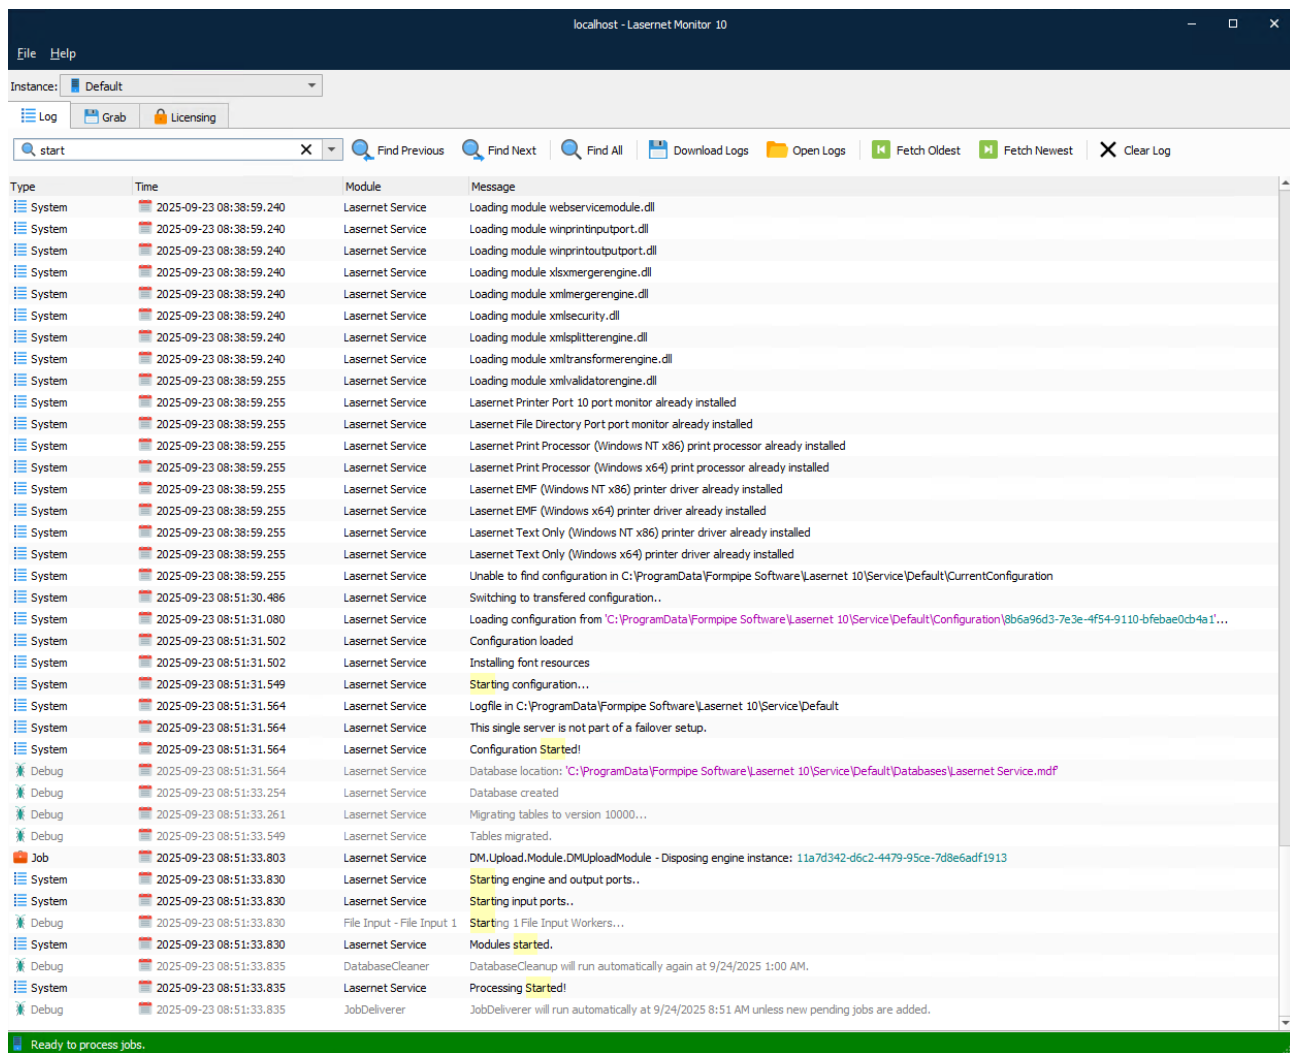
localhost - Lasernet Monitor 10

File Help

Instance: Default

Log Grab Licensing

start

Find Previous Find Next Find All Download Logs Open Logs Fetch Oldest Fetch Newest Clear Log

| Type | Time | Module | Message |
|---|---|---|---|
| System | 2025-09-23 08:38:59.240 | Lasernet Service | Loading module webservicemodule.dll |
| System | 2025-09-23 08:38:59.240 | Lasernet Service | Loading module winprintinputport.dll |
| System | 2025-09-23 08:38:59.240 | Lasernet Service | Loading module winprintoutputport.dll |
| System | 2025-09-23 08:38:59.240 | Lasernet Service | Loading module xlsxmergerengine.dll |
| System | 2025-09-23 08:38:59.240 | Lasernet Service | Loading module xmlmergerengine.dll |
| System | 2025-09-23 08:38:59.240 | Lasernet Service | Loading module xmlsecurity.dll |
| System | 2025-09-23 08:38:59.240 | Lasernet Service | Loading module xmlsplitterengine.dll |
| System | 2025-09-23 08:38:59.240 | Lasernet Service | Loading module xmltransformerengine.dll |
| System | 2025-09-23 08:38:59.255 | Lasernet Service | Loading module xmlvalidatorengine.dll |
| System | 2025-09-23 08:38:59.255 | Lasernet Service | Lasernet Printer Port 10 port monitor already installed |
| System | 2025-09-23 08:38:59.255 | Lasernet Service | Lasernet File Directory Port port monitor already installed |
| System | 2025-09-23 08:38:59.255 | Lasernet Service | Lasernet Print Processor (Windows NT x86) print processor already installed |
| System | 2025-09-23 08:38:59.255 | Lasernet Service | Lasernet Print Processor (Windows x64) print processor already installed |
| System | 2025-09-23 08:38:59.255 | Lasernet Service | Lasernet EMF (Windows NT x86) printer driver already installed |
| System | 2025-09-23 08:38:59.255 | Lasernet Service | Lasernet EMF (Windows x64) printer driver already installed |
| System | 2025-09-23 08:38:59.255 | Lasernet Service | Lasernet Text Only (Windows NT x86) printer driver already installed |
| System | 2025-09-23 08:38:59.255 | Lasernet Service | Lasernet Text Only (Windows x64) printer driver already installed |
| System | 2025-09-23 08:38:59.255 | Lasernet Service | Unable to find configuration in C:\ProgramData\Formpipe Software\Lasernet 10\Service\Default\CurrentConfiguration |
| System | 2025-09-23 08:51:30.486 | Lasernet Service | Switching to transfered configuration.. |
| System | 2025-09-23 08:51:31.080 | Lasernet Service | Loading configuration from 'C:\ProgramData\Formpipe Software\Lasernet 10\Service\Default\Configuration\8b6a96d3-7e3e-4f54-9110-bfebae0cb4a1'... |
| System | 2025-09-23 08:51:31.502 | Lasernet Service | Configuration loaded |
| System | 2025-09-23 08:51:31.502 | Lasernet Service | Installing font resources |
| System | 2025-09-23 08:51:31.549 | Lasernet Service | Starting configuration... |
| System | 2025-09-23 08:51:31.564 | Lasernet Service | Logfile in C:\ProgramData\Formpipe Software\Lasernet 10\Service\Default |
| System | 2025-09-23 08:51:31.564 | Lasernet Service | This single server is not part of a failover setup. |
| System | 2025-09-23 08:51:31.564 | Lasernet Service | Configuration Started! |
| Debug | 2025-09-23 08:51:31.564 | Lasernet Service | Database location: 'C:\ProgramData\Formpipe Software\Lasernet 10\Service\Default\Databases\Lasernet Service.mdf' |
| Debug | 2025-09-23 08:51:33.254 | Lasernet Service | Database created |
| Debug | 2025-09-23 08:51:33.261 | Lasernet Service | Migrating tables to version 10000... |
| Debug | 2025-09-23 08:51:33.549 | Lasernet Service | Tables migrated. |
| Job | 2025-09-23 08:51:33.803 | Lasernet Service | DM.Upload.Module.DMUploadModule - Disposing engine instance: 11a7d342-d6c2-4479-95ce-7d8e6adf1913 |
| System | 2025-09-23 08:51:33.830 | Lasernet Service | Starting engine and output ports.. |
| System | 2025-09-23 08:51:33.830 | Lasernet Service | Starting input ports.. |
| Debug | 2025-09-23 08:51:33.830 | File Input - File Input 1 | Starting 1 File Input Workers... |
| System | 2025-09-23 08:51:33.830 | Lasernet Service | Modules started. |
| Debug | 2025-09-23 08:51:33.835 | DatabaseCleaner | DatabaseCleanup will run automatically again at 9/24/2025 1:00 AM. |
| System | 2025-09-23 08:51:33.835 | Lasernet Service | Processing Started! |
| Debug | 2025-09-23 08:51:33.835 | JobDeliverer | JobDeliverer will run automatically at 9/24/2025 8:51 AM unless new pending jobs are added. |

Ready to process jobs.